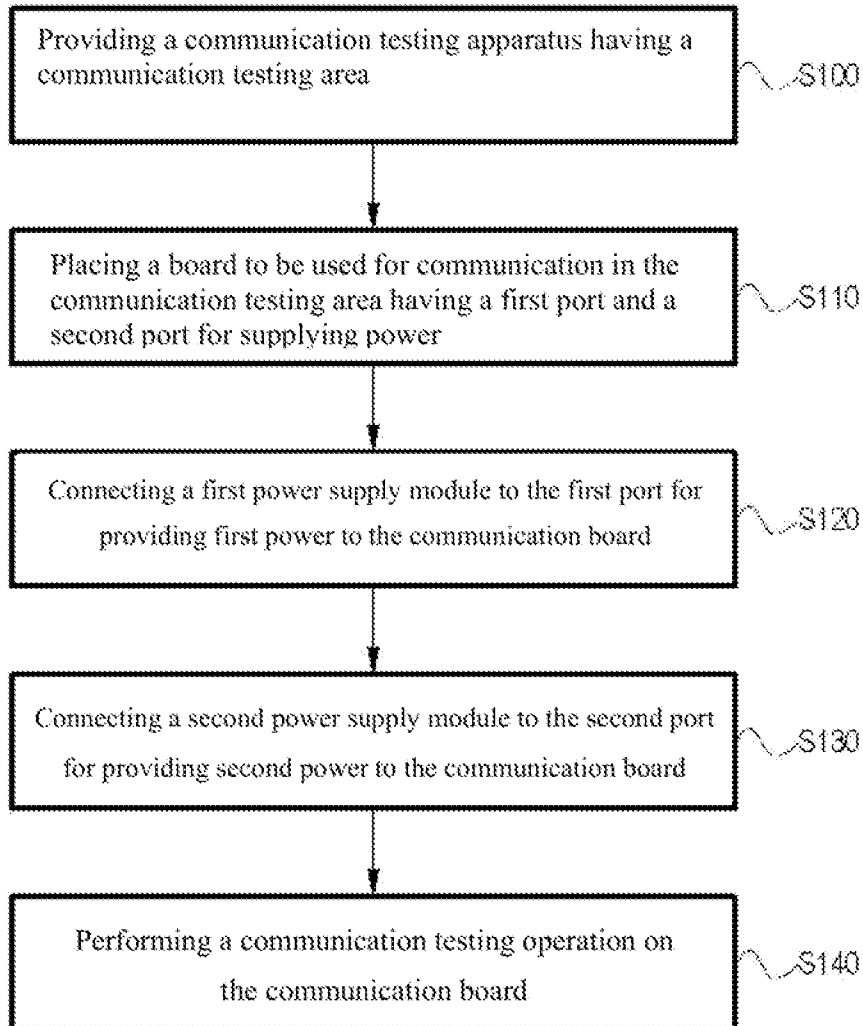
Providing a communication testing apparatus having a communication testing area

S100

Placing a board to be used for communication in the communication testing area having a first port and a second port for supplying power

S110

Connecting a first power supply module to the first port for providing first power to the communication board

S120

Connecting a second power supply module to the second port for providing second power to the communication board

S130

Performing a communication testing operation on the communication board

S140